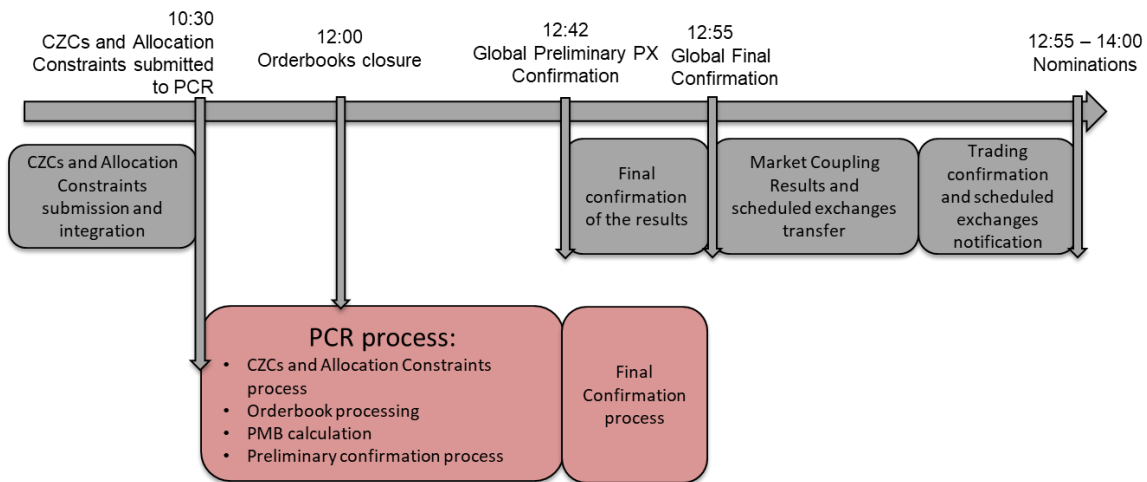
10:30
CZCs and Allocation Constraints submitted to PCR

12:00
Orderbooks closure

12:42
Global Preliminary PX Confirmation

12:55
Global Final Confirmation

12:55 – 14:00
Nominations

CZCs and Allocation Constraints submission and integration

Final confirmation of the results

Market Coupling Results and scheduled exchanges transfer

Trading confirmation and scheduled exchanges notification

PCR process:
• CZCs and Allocation Constraints process
• Orderbook processing
• PMB calculation
• Preliminary confirmation process

Final Confirmation process